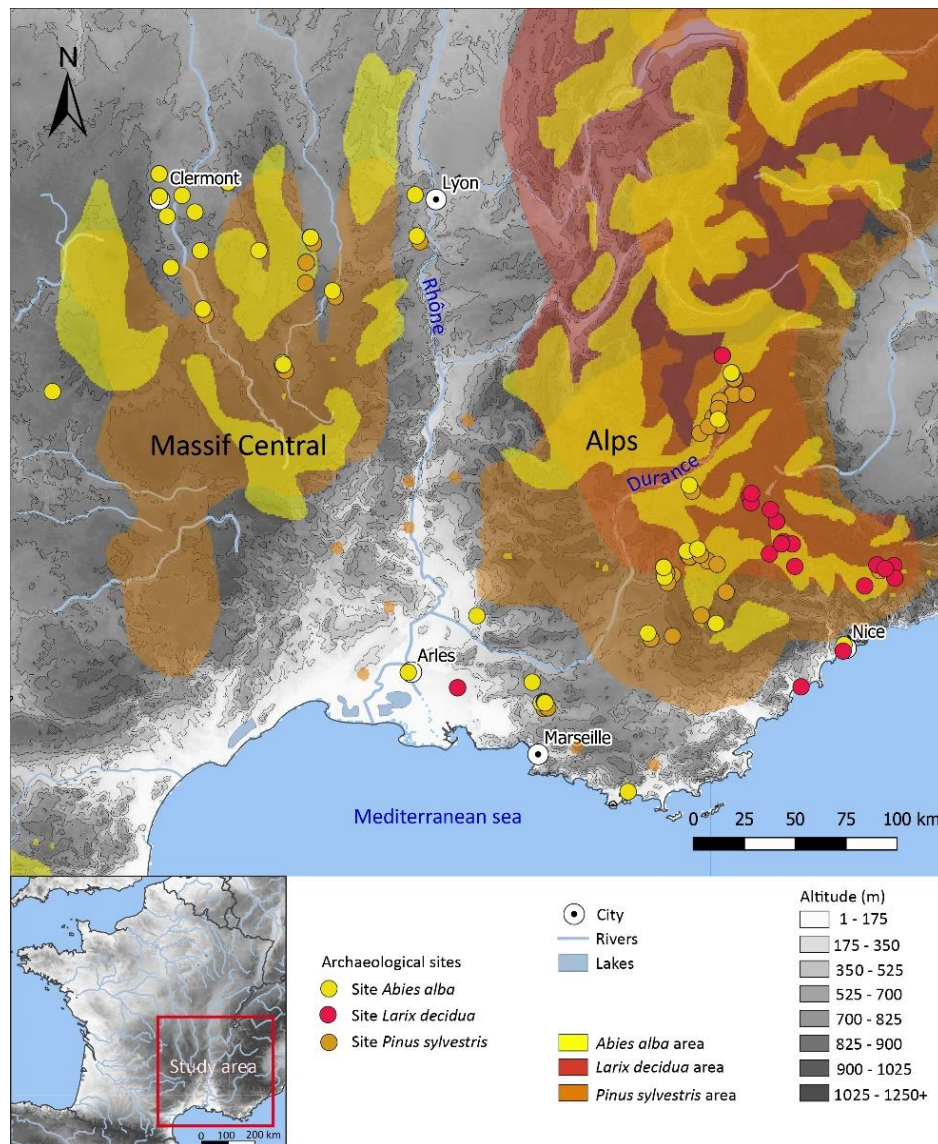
N

Clermont

Lyon

Rhône

Massif Central

Alps

Durance

Arles

Marseille

Nice

Mediterranean sea

0 25 50 75 100 km

Study area

0 100 200 km

Archaeological sites
Site *Abies alba*
Site *Larix decidua*
Site *Pinus sylvestris*

City
Rivers
Lakes

*Abies alba* area
*Larix decidua* area
*Pinus sylvestris* area

Altitude (m)
1 - 175
175 - 350
350 - 525
525 - 700
700 - 825
825 - 900
900 - 1025
1025 - 1250+